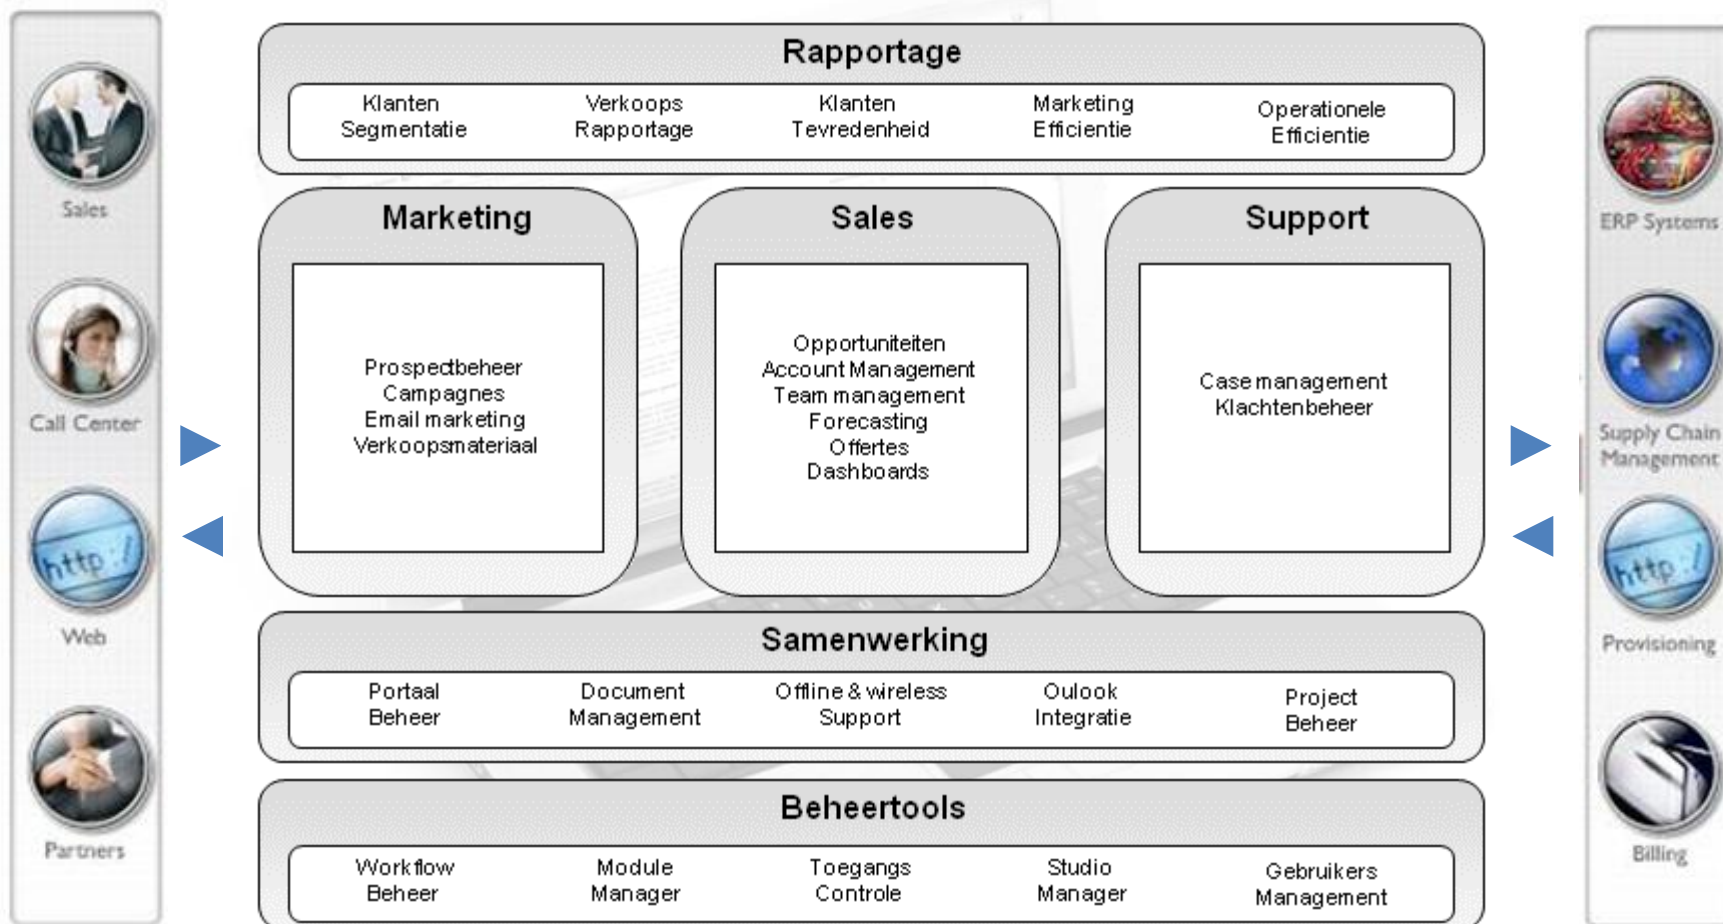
Sales

Call Center

Web

Partners

Rapportage

Klanten Segmentatie

Verkoops Rapportage

Klanten Tevredenheid

Marketing Efficientie

Operationele Efficientie

Marketing

Prospectbeheer
Campagnes
Email marketing
Verkoopsmateriaal

Sales

Opportuniteiten
Account Management
Team management
Forecasting
Offertes
Dashboards

Support

Case management
Klachtenbeheer

Samenwerking

Portaal Beheer

Document Management

Offline & wireless Support

Oulook Integratie

Project Beheer

Beheertools

Workflow Beheer

Module Manager

Toegangs Controle

Studio Manager

Gebruikers Management

ERP Systems

Supply Chain Management

Provisioning

Billing